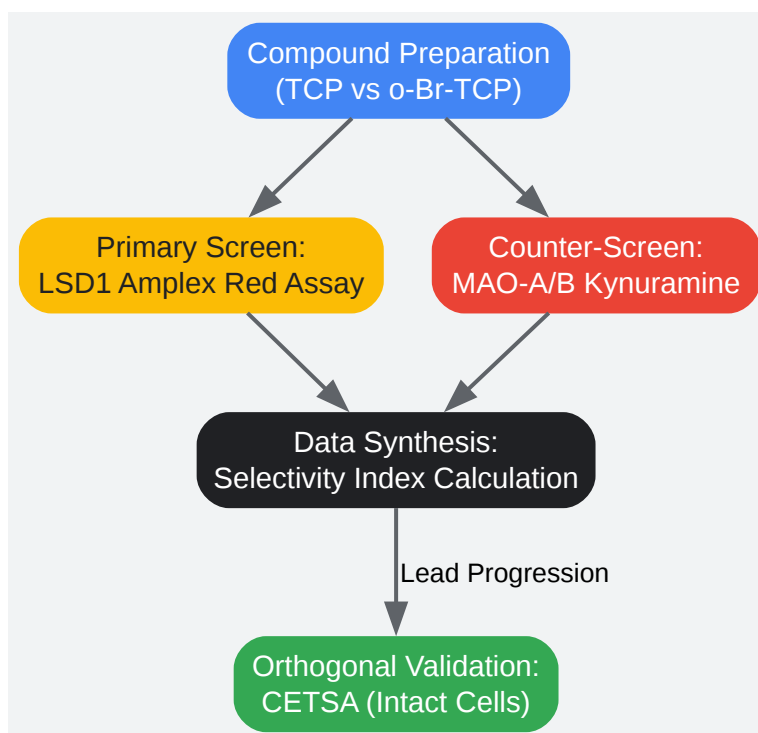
Compound Preparation
(TCP vs o-Br-TCP)

Primary Screen:
LSD1 Amplex Red Assay

Counter-Screen:
MAO-A/B Kynuramine

Data Synthesis:
Selectivity Index Calculation

Lead Progression

Orthogonal Validation:
CETSA (Intact Cells)